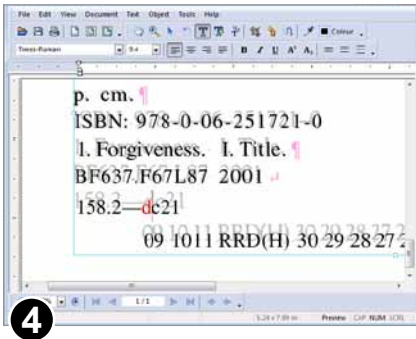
File Edit View Document Text Object Tools Help

Colour

Times-Roman 9.4

p. cm. ¶
ISBN: 978-0-06-251721-0
1. Forgiveness. I. Title. ¶
BF637.F67L87 2001
158.2—dc21
09 10 11 RRD(H) 30 29 28 27 2

1/1

Preview CAP NUM SCRL

4